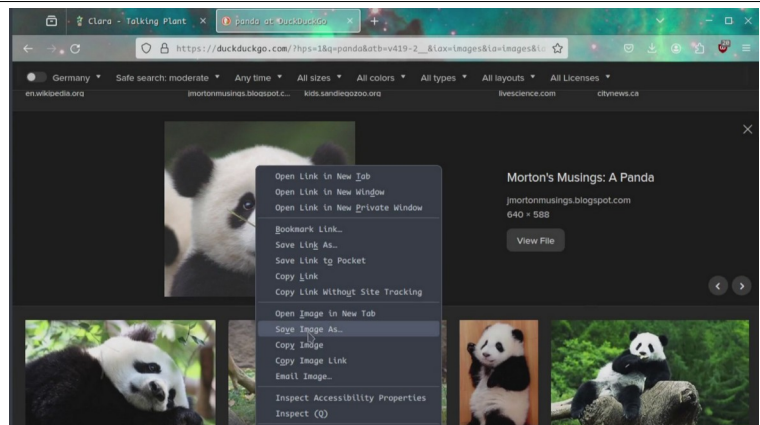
Clara - Talking Plant
panda at DuckDuckGo
https://duckduckgo.com/?hps=1&q=panda&atb=v419-2__&iax=images&ia=images&i

Germany
Safe search: moderate
Any time
All sizes
All colors
All types
All layouts
All Licenses

en.wikipedia.org
jmortonmusings.blogspot.c...
kids.sandiegozoo.org
livescience.com
citynews.ca

Open Link in New Tab
Open Link in New Window
Open Link in New Private Window
Bookmark Link…
Save Link As…
Save Link to Pocket
Copy Link
Copy Link Without Site Tracking
Open Image in New Tab
Save Image As…
Copy Image
Copy Image Link
Email Image…
Inspect Accessibility Properties
Inspect (Q)

Morton's Musings: A Panda
jmortonmusings.blogspot.com
640 × 588
View File